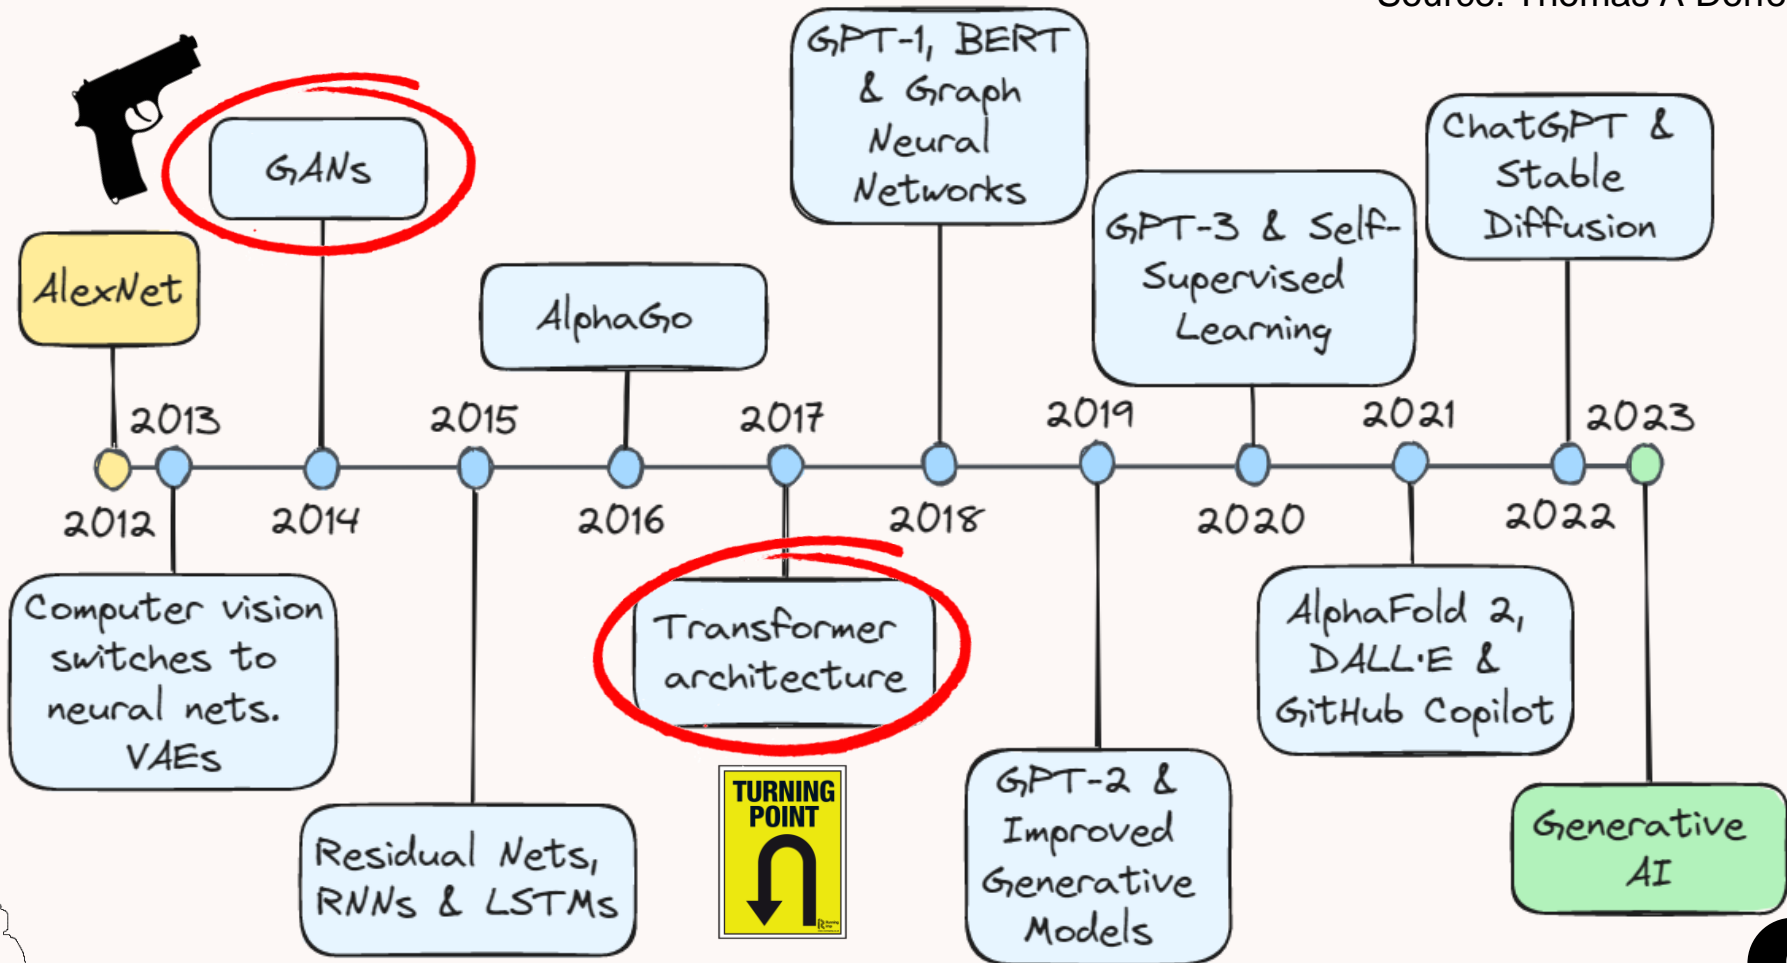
Source: Thomas A Dorfe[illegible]

GPT-1, BERT & Graph Neural Networks

ChatGPT & Stable Diffusion

GANs

GPT-3 & Self-Supervised Learning

AlexNet

AlphaGo

2013

2015

2017

2019

2021

2023

2012

2014

2016

2018

2020

2022

Computer vision switches to neural nets. VAEs

Transformer architecture

AlphaFold 2, DALL·E & GitHub Copilot

Residual Nets, RNNs & LSTMs

TURNING POINT

GPT-2 & Improved Generative Models

Generative AI